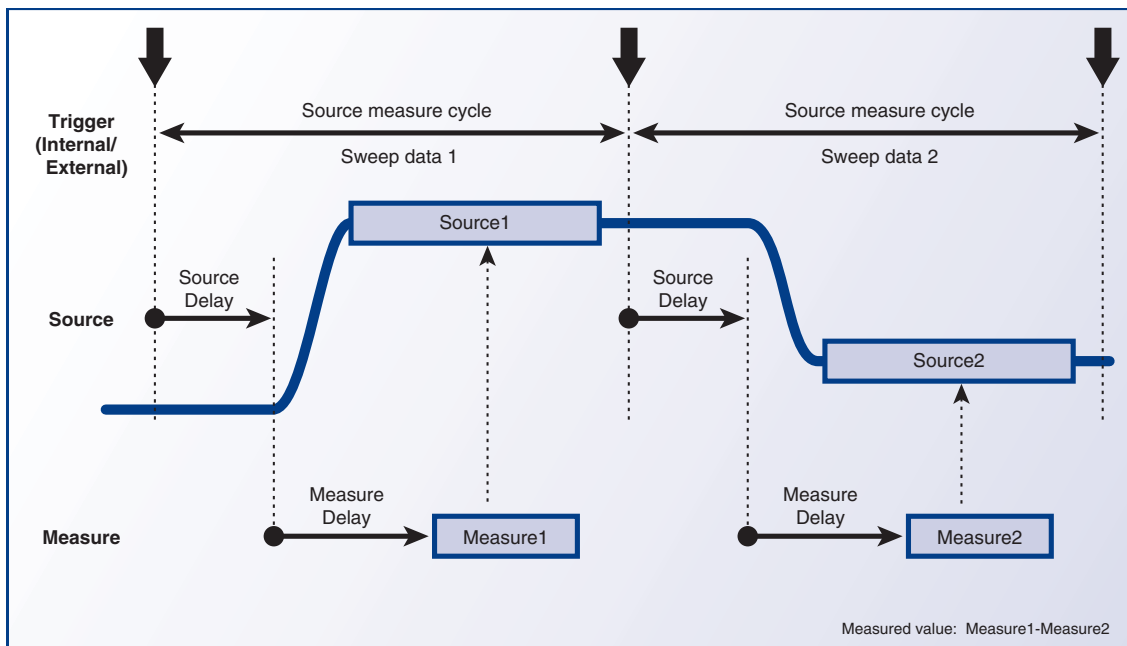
Trigger (Internal/ External)

Source measure cycle

Sweep data 1

Source measure cycle

Sweep data 2

Source

Source Delay

Source1

Source Delay

Source2

Measure

Measure Delay

Measure1

Measure Delay

Measure2

Measured value: Measure1-Measure2